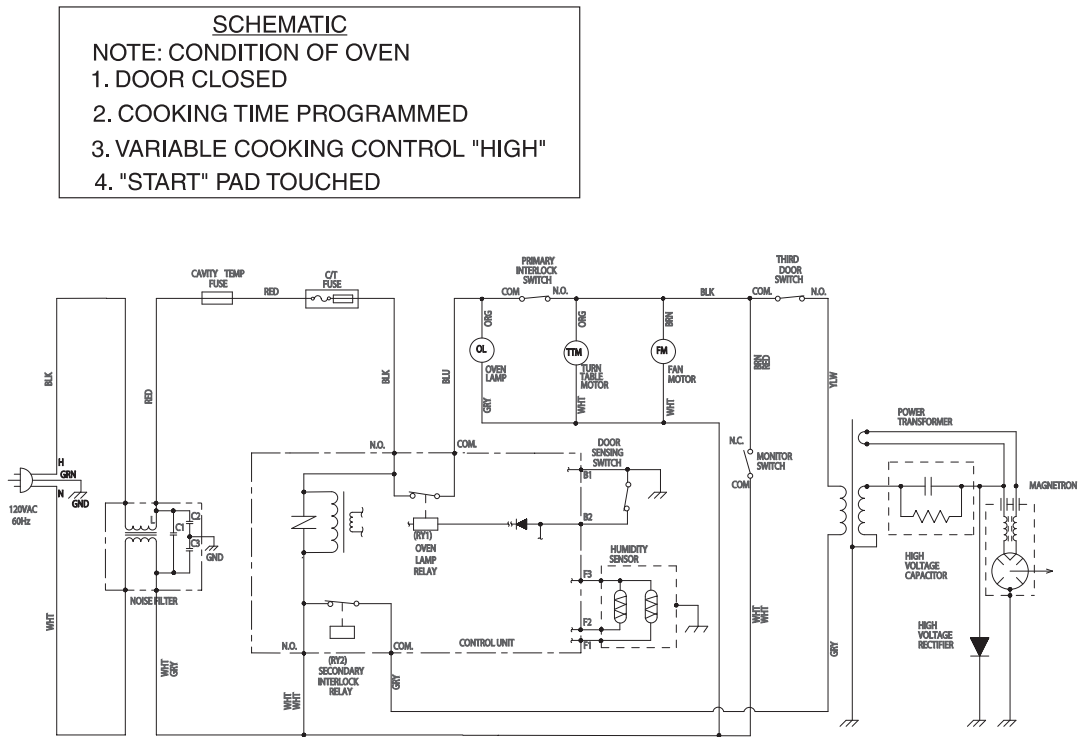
SCHEMATIC
NOTE: CONDITION OF OVEN
1. DOOR CLOSED
2. COOKING TIME PROGRAMMED
3. VARIABLE COOKING CONTROL "HIGH"
4. "START" PAD TOUCHED

CAVITY TEMP FUSE
RED
C/T FUSE
PRIMARY INTERLOCK SWITCH
COM.
N.O.
BLK
THIRD DOOR SWITCH
COM.
N.O.
ORG
ORG
BRN
OL
OVEN LAMP
TTM
TURN TABLE MOTOR
FM
FAN MOTOR
BLK
RED
BLK
BLU
GRY
WHT
WHT
BRN RED
YLW
POWER TRANSFORMER
H
GRN
N
GND
120VAC 60Hz
N.O.
COM.
DOOR SENSING SWITCH
N.C.
MONITOR SWITCH
COM
MAGNETRON
B1
B2
L
C1
C2
C3
GND
(RY1) OVEN LAMP RELAY
HUMIDITY SENSOR
F3
F2
F1
HIGH VOLTAGE CAPACITOR
NOISE FILTER
HIGH VOLTAGE RECTIFIER
WHT
N.O.
COM.
CONTROL UNIT
WHT GRY
WHT WHT
(RY2) SECONDARY INTERLOCK RELAY
GRY
WHT WHT
GRY